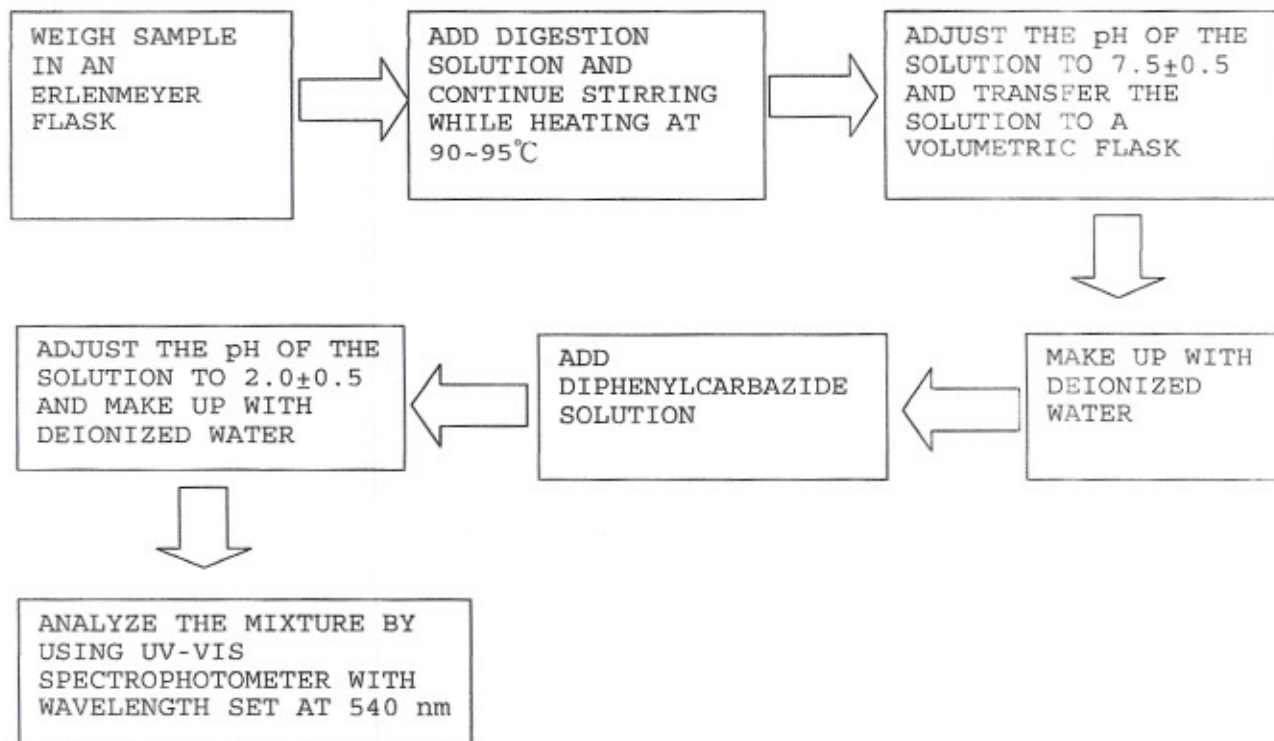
WEIGH SAMPLE IN AN ERLENMEYER FLASK

ADD DIGESTION SOLUTION AND CONTINUE STIRRING WHILE HEATING AT 90~95℃

ADJUST THE pH OF THE SOLUTION TO 7.5±0.5 AND TRANSFER THE SOLUTION TO A VOLUMETRIC FLASK

MAKE UP WITH DEIONIZED WATER

ADD DIPHENYLCARBAZIDE SOLUTION

ADJUST THE pH OF THE SOLUTION TO 2.0±0.5 AND MAKE UP WITH DEIONIZED WATER

ANALYZE THE MIXTURE BY USING UV-VIS SPECTROPHOTOMETER WITH WAVELENGTH SET AT 540 nm